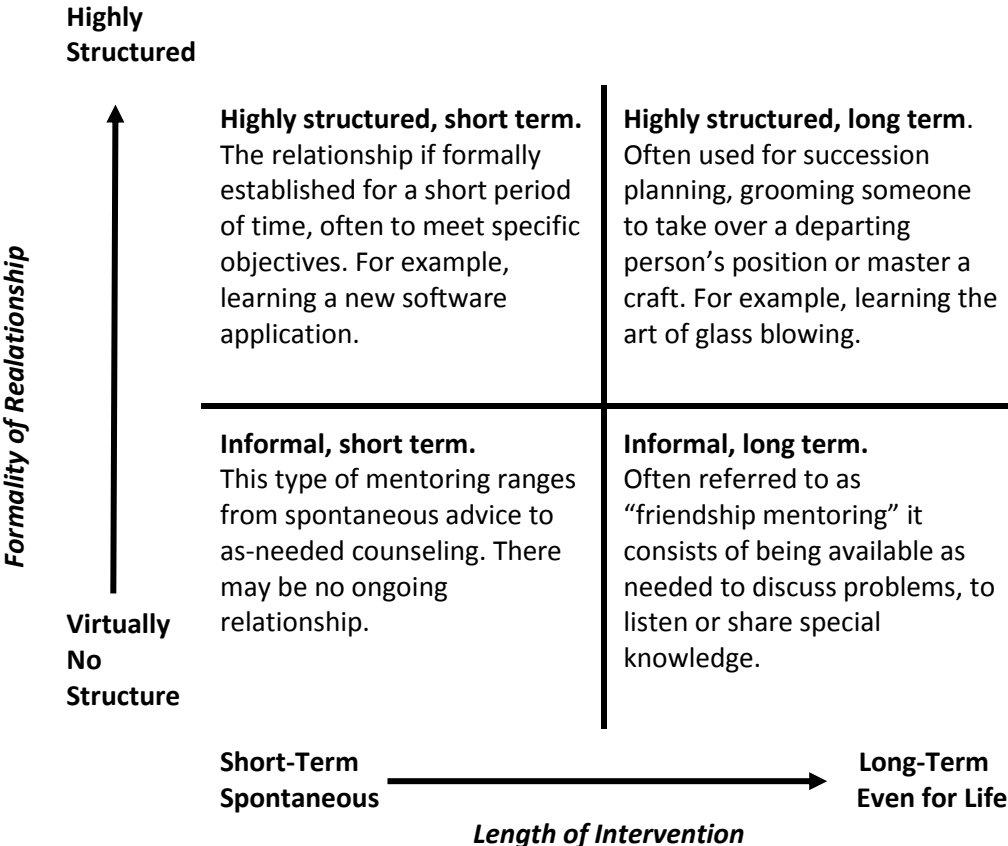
Highly Structured

Formality of Realationship

Highly structured, short term. The relationship if formally established for a short period of time, often to meet specific objectives. For example, learning a new software application.

Highly structured, long term. Often used for succession planning, grooming someone to take over a departing person's position or master a craft. For example, learning the art of glass blowing.

Informal, short term. This type of mentoring ranges from spontaneous advice to as-needed counseling. There may be no ongoing relationship.

Informal, long term. Often referred to as "friendship mentoring" it consists of being available as needed to discuss problems, to listen or share special knowledge.

Virtually No Structure

Short-Term Spontaneous

Long-Term Even for Life

Length of Intervention